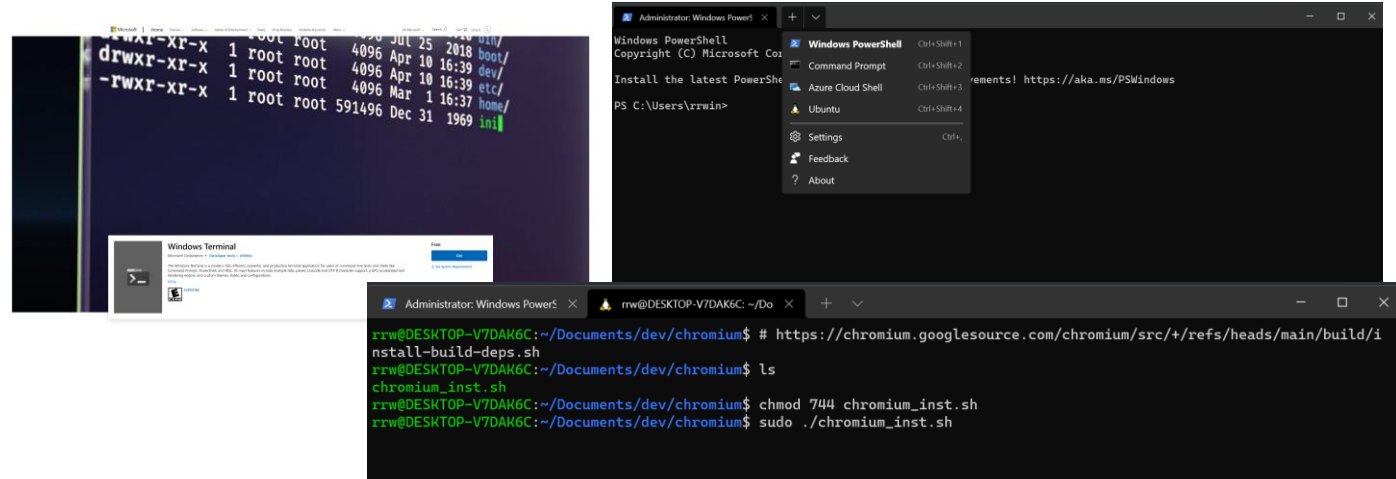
Microsoft | Home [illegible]

drwxr-xr-x 1 root root 4096 Jul 25 2018 bin/
drwxr-xr-x 1 root root 4096 Apr 10 16:39 boot/
drwxr-xr-x 1 root root 4096 Apr 10 16:39 dev/
-rwxr-xr-x 1 root root 4096 Mar 1 16:37 etc/
1 root root 591496 Dec 31 1969 home/
ini

Windows Terminal
Microsoft Corporation
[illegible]
Free
Get

Administrator: Windows PowerS
+

Windows PowerShell
Copyright (C) Microsoft Cor

Install the latest PowerShe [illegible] vements! https://aka.ms/PSWindows

PS C:\Users\rrwin>

Windows PowerShell Ctrl+Shift+1
Command Prompt Ctrl+Shift+2
Azure Cloud Shell Ctrl+Shift+3
Ubuntu Ctrl+Shift+4
Settings Ctrl+,
Feedback
About

Administrator: Windows PowerS
rrw@DESKTOP-V7DAK6C: ~/Do
+

rrw@DESKTOP-V7DAK6C:~/Documents/dev/chromium$ # https://chromium.googlesource.com/chromium/src/+/refs/heads/main/build/install-build-deps.sh
rrw@DESKTOP-V7DAK6C:~/Documents/dev/chromium$ ls
chromium_inst.sh
rrw@DESKTOP-V7DAK6C:~/Documents/dev/chromium$ chmod 744 chromium_inst.sh
rrw@DESKTOP-V7DAK6C:~/Documents/dev/chromium$ sudo ./chromium_inst.sh